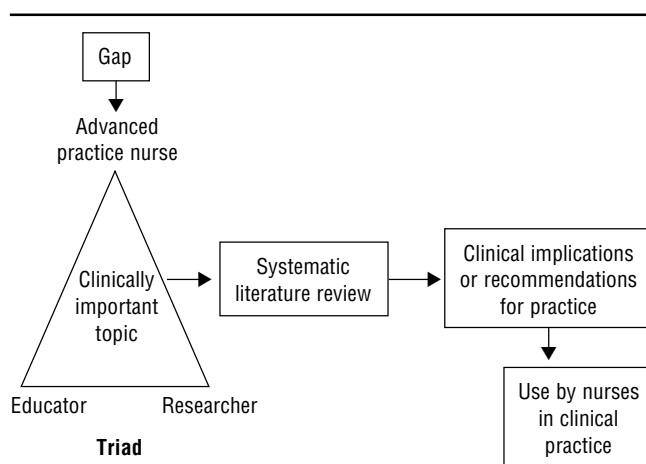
Gap

Advanced practice nurse

Clinically important topic

Educator

Researcher

Triad

Systematic literature review

Clinical implications or recommendations for practice

Use by nurses in clinical practice